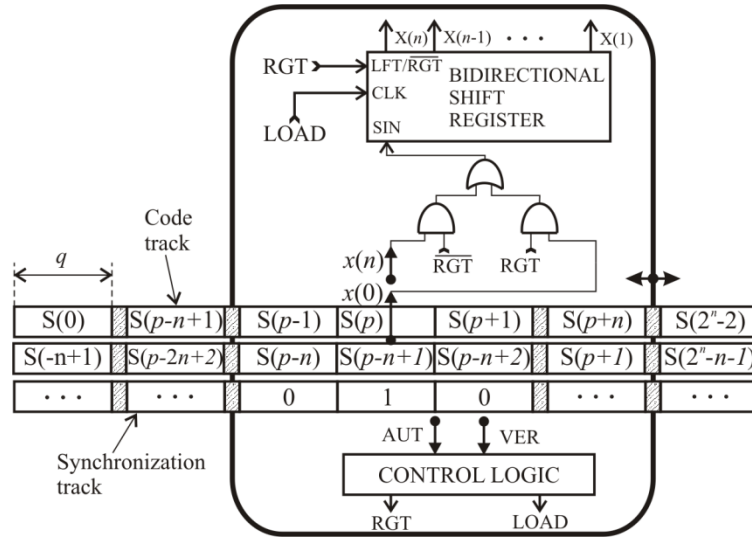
X($n$) X($n$-1) • • • X(1)

RGT

LFT/$\overline{RGT}$

CLK

SIN

BIDIRECTIONAL SHIFT REGISTER

LOAD

$\overline{RGT}$ RGT

$x(n)$

$x(0)$

Code track

$q$

| S(0) | S($p$-$n$+1) | S($p$-1) | S($p$) | S($p$+1) | S($p$+$n$) | S($2^n$-2) |
|---|---|---|---|---|---|---|
| S(-n+1) | S($p$-2$n$+2) | S($p$-$n$) | S($p$-$n$+$1$) | S($p$-$n$+2) | S($p$+$1$) | S($2^n$-$n$-$1$) |
| • • • | • • • | 0 | 1 | 0 | • • • | • • • |

AUT VER

Synchronization track

CONTROL LOGIC

RGT LOAD